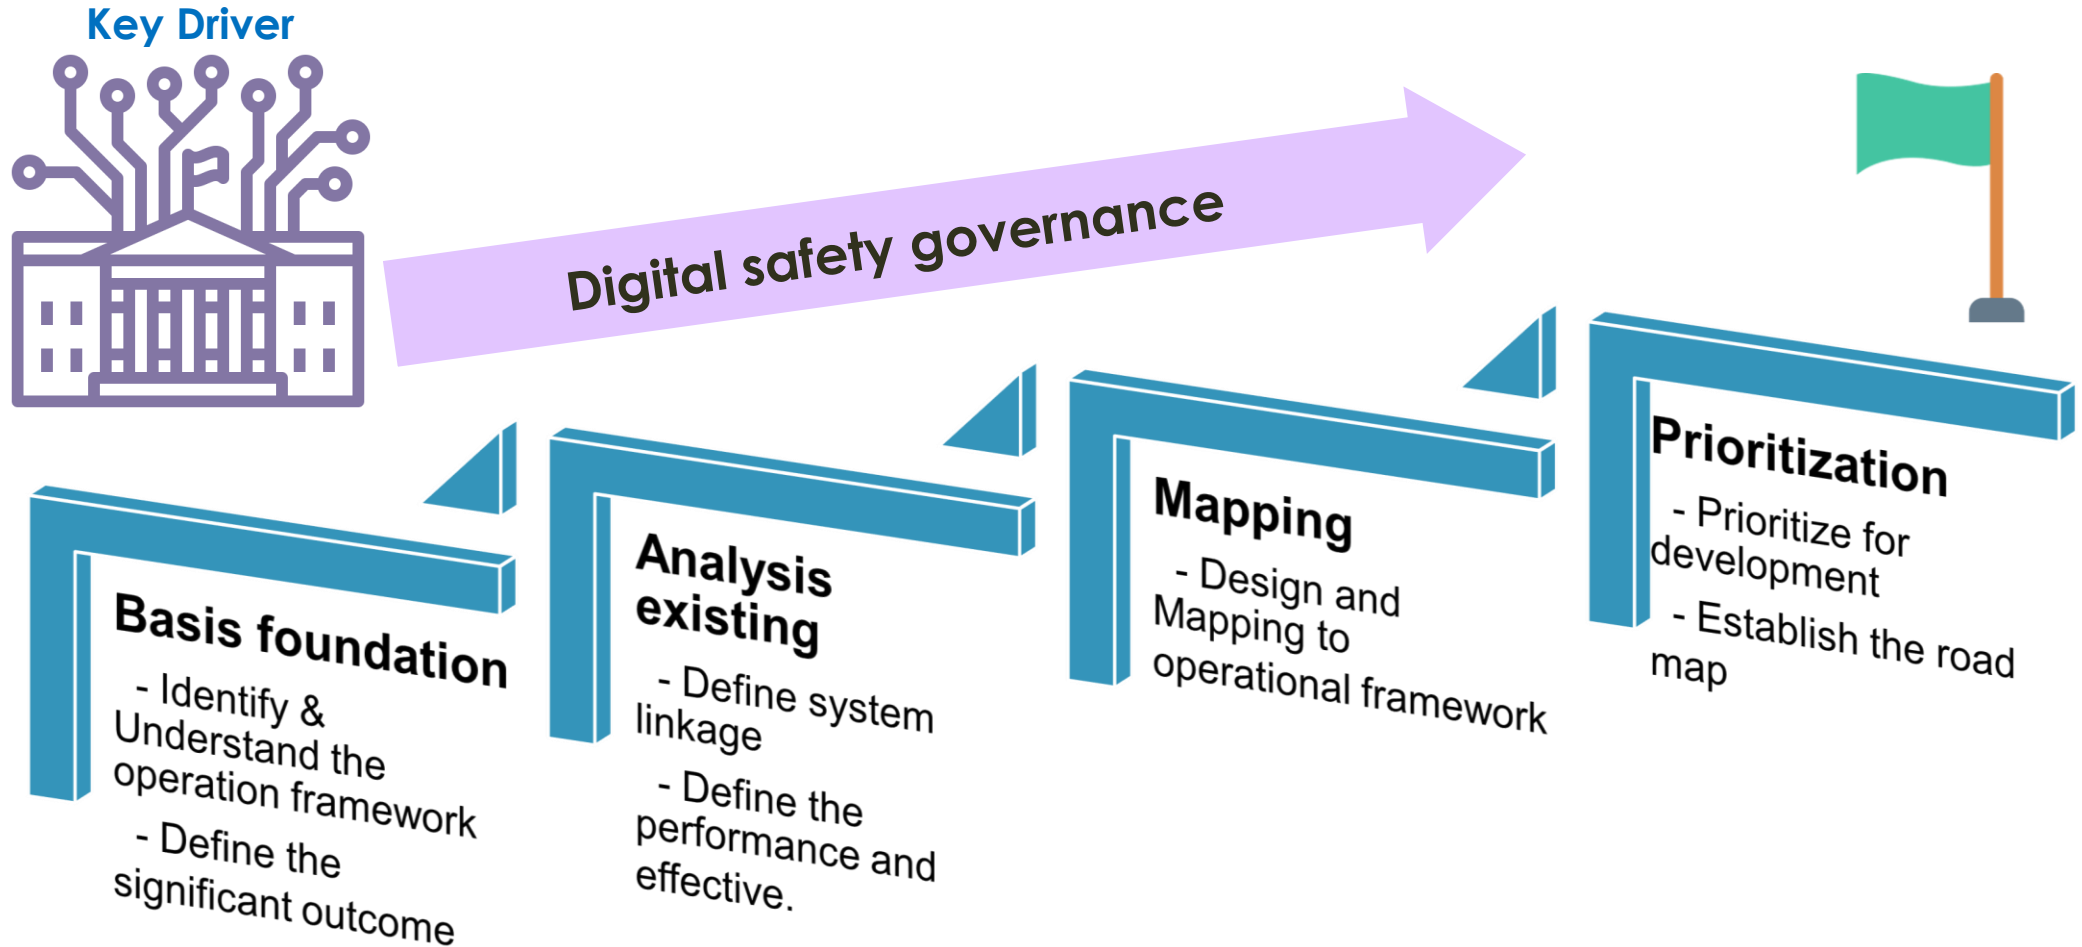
Key Driver

Digital safety governance

Basis foundation
- Identify & Understand the operation framework
- Define the significant outcome

Analysis existing
- Define system linkage
- Define the performance and effective.

Mapping
- Design and Mapping to operational framework

Prioritization
- Prioritize for development
- Establish the road map